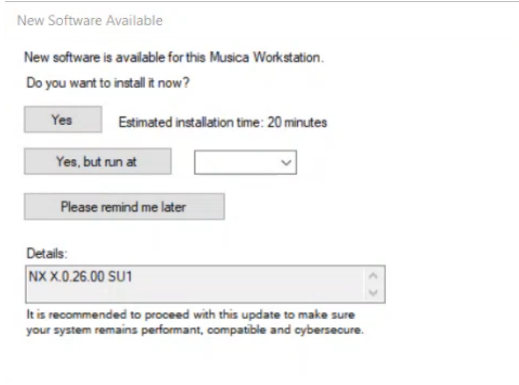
New Software Available

New software is available for this Musica Workstation.

Do you want to install it now?

Yes

Estimated installation time: 20 minutes

Yes, but run at

Please remind me later

Details:

NX X.0.26.00 SU1

It is recommended to proceed with this update to make sure your system remains performant, compatible and cybersecure.